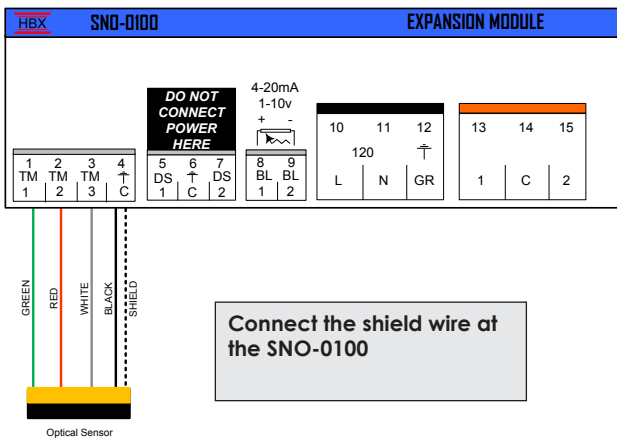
HBX SNO-0100 EXPANSION MODULE

DO NOT CONNECT POWER HERE

4-20mA
1-10v
+ -

| 1 TM 1 | 2 TM 2 | 3 TM 3 | 4 ⏚ C |
|---|---|---|---|

| 5 DS 1 | 6 ⏚ C | 7 DS 2 |
|---|---|---|

| 8 BL 1 | 9 BL 2 |
|---|---|

10 11 12
120
L N GR

13 14 15
1 C 2

GREEN RED WHITE BLACK SHIELD

Connect the shield wire at the SNO-0100

Optical Sensor